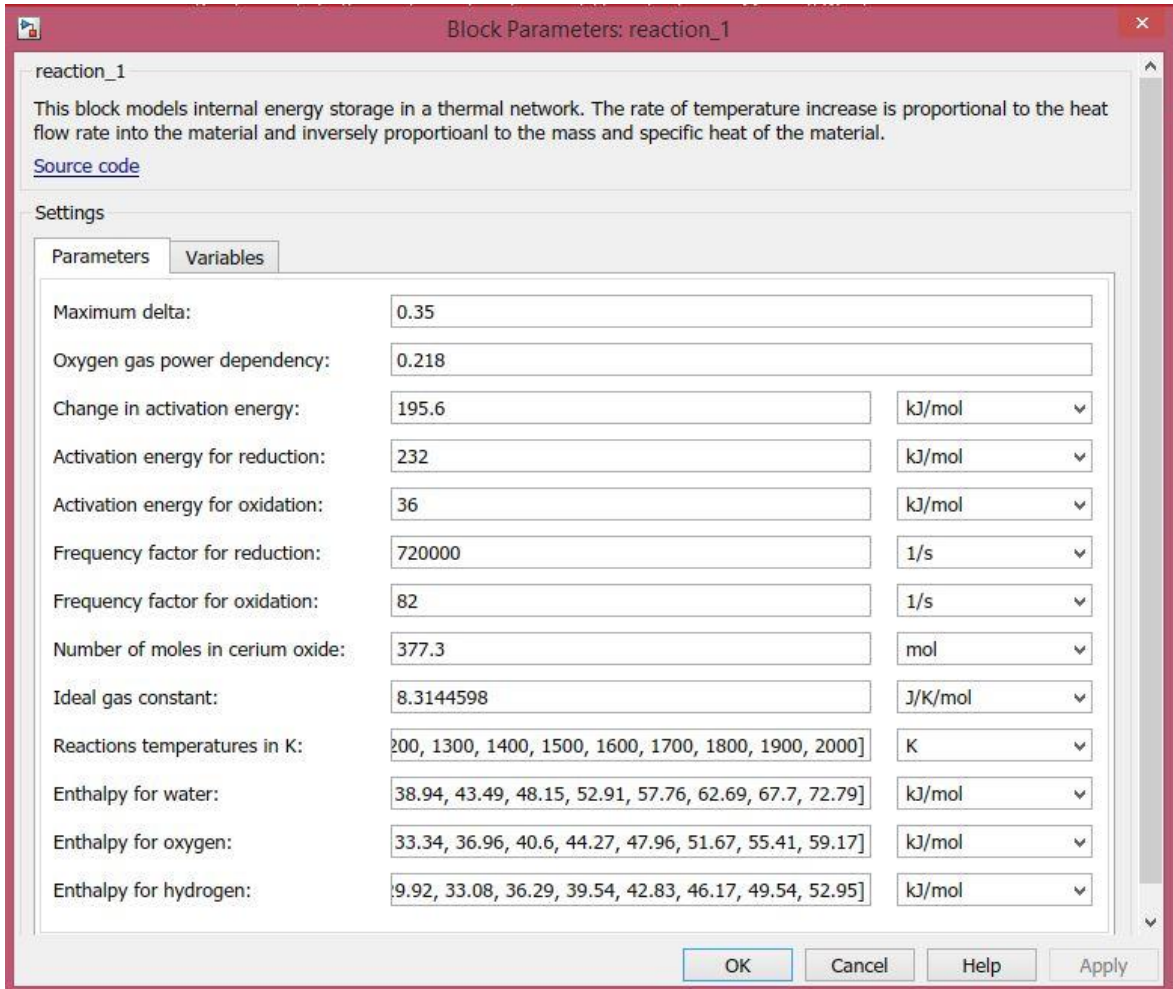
Block Parameters: reaction_1

reaction_1

This block models internal energy storage in a thermal network. The rate of temperature increase is proportional to the heat flow rate into the material and inversely proportioanl to the mass and specific heat of the material.

Source code

Settings

Parameters | Variables

| | | |
|---|---|---|
| Maximum delta: | 0.35 | |
| Oxygen gas power dependency: | 0.218 | |
| Change in activation energy: | 195.6 | kJ/mol |
| Activation energy for reduction: | 232 | kJ/mol |
| Activation energy for oxidation: | 36 | kJ/mol |
| Frequency factor for reduction: | 720000 | 1/s |
| Frequency factor for oxidation: | 82 | 1/s |
| Number of moles in cerium oxide: | 377.3 | mol |
| Ideal gas constant: | 8.3144598 | J/K/mol |
| Reactions temperatures in K: | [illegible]00, 1300, 1400, 1500, 1600, 1700, 1800, 1900, 2000] | K |
| Enthalpy for water: | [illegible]38.94, 43.49, 48.15, 52.91, 57.76, 62.69, 67.7, 72.79] | kJ/mol |
| Enthalpy for oxygen: | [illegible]33.34, 36.96, 40.6, 44.27, 47.96, 51.67, 55.41, 59.17] | kJ/mol |
| Enthalpy for hydrogen: | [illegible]9.92, 33.08, 36.29, 39.54, 42.83, 46.17, 49.54, 52.95] | kJ/mol |

OK | Cancel | Help | Apply